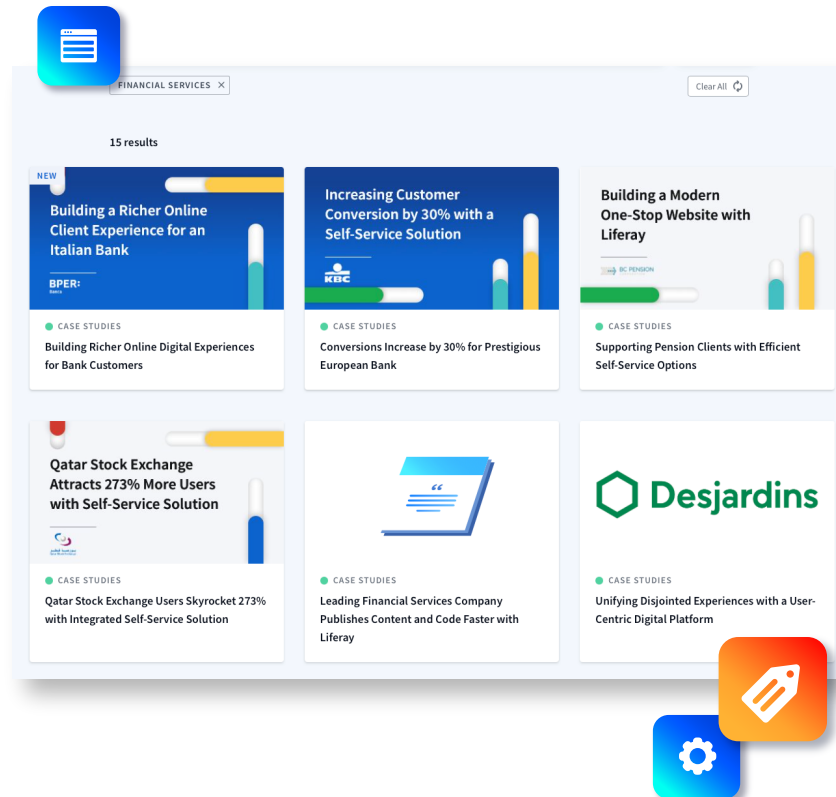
FINANCIAL SERVICES ×

Clear All

15 results

NEW

Building a Richer Online Client Experience for an Italian Bank

BPER: Banca

CASE STUDIES

Building Richer Online Digital Experiences for Bank Customers

Increasing Customer Conversion by 30% with a Self-Service Solution

KBC

CASE STUDIES

Conversions Increase by 30% for Prestigious European Bank

Building a Modern One-Stop Website with Liferay

BC PENSION

CASE STUDIES

Supporting Pension Clients with Efficient Self-Service Options

Qatar Stock Exchange Attracts 273% More Users with Self-Service Solution

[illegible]

CASE STUDIES

Qatar Stock Exchange Users Skyrocket 273% with Integrated Self-Service Solution

CASE STUDIES

Leading Financial Services Company Publishes Content and Code Faster with Liferay

Desjardins

CASE STUDIES

Unifying Disjointed Experiences with a User-Centric Digital Platform